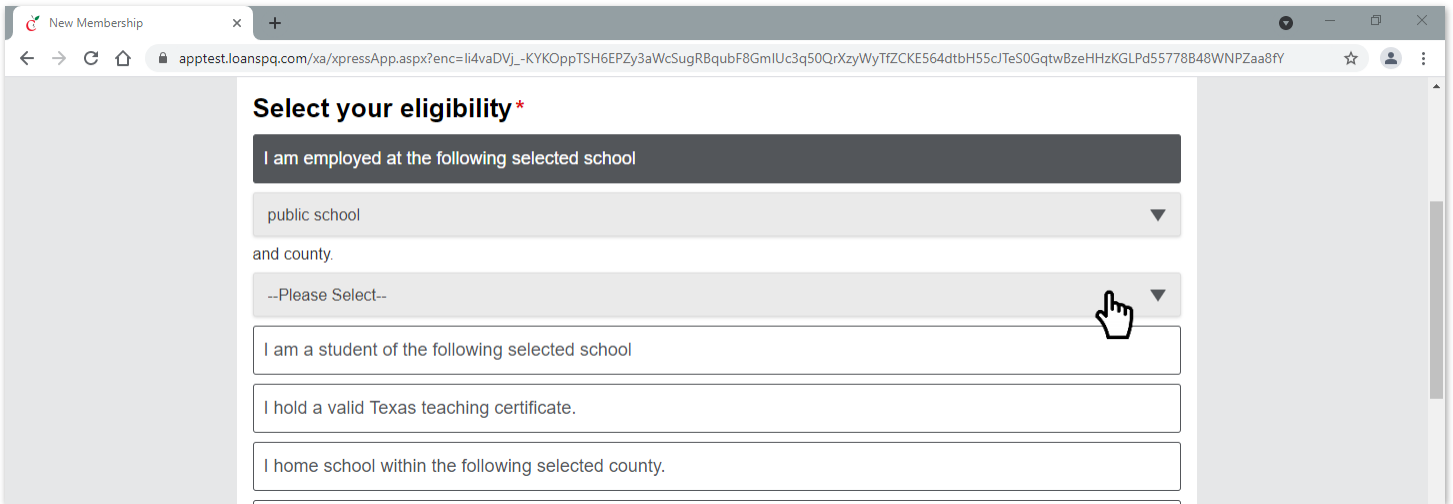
New Membership

apptest.loanspq.com/xa/xpressApp.aspx?enc=li4vaDVj_-KYKOppTSH6EPZy3aWcSugRBqubF8GmIUc3q50QrXzyWyTfZCKE564dtbH55cJTeS0GqtwBzeHHzKGLPd55778B48WNPZaa8fY

Select your eligibility*

I am employed at the following selected school

public school

and county.

--Please Select--

I am a student of the following selected school

I hold a valid Texas teaching certificate.

I home school within the following selected county.